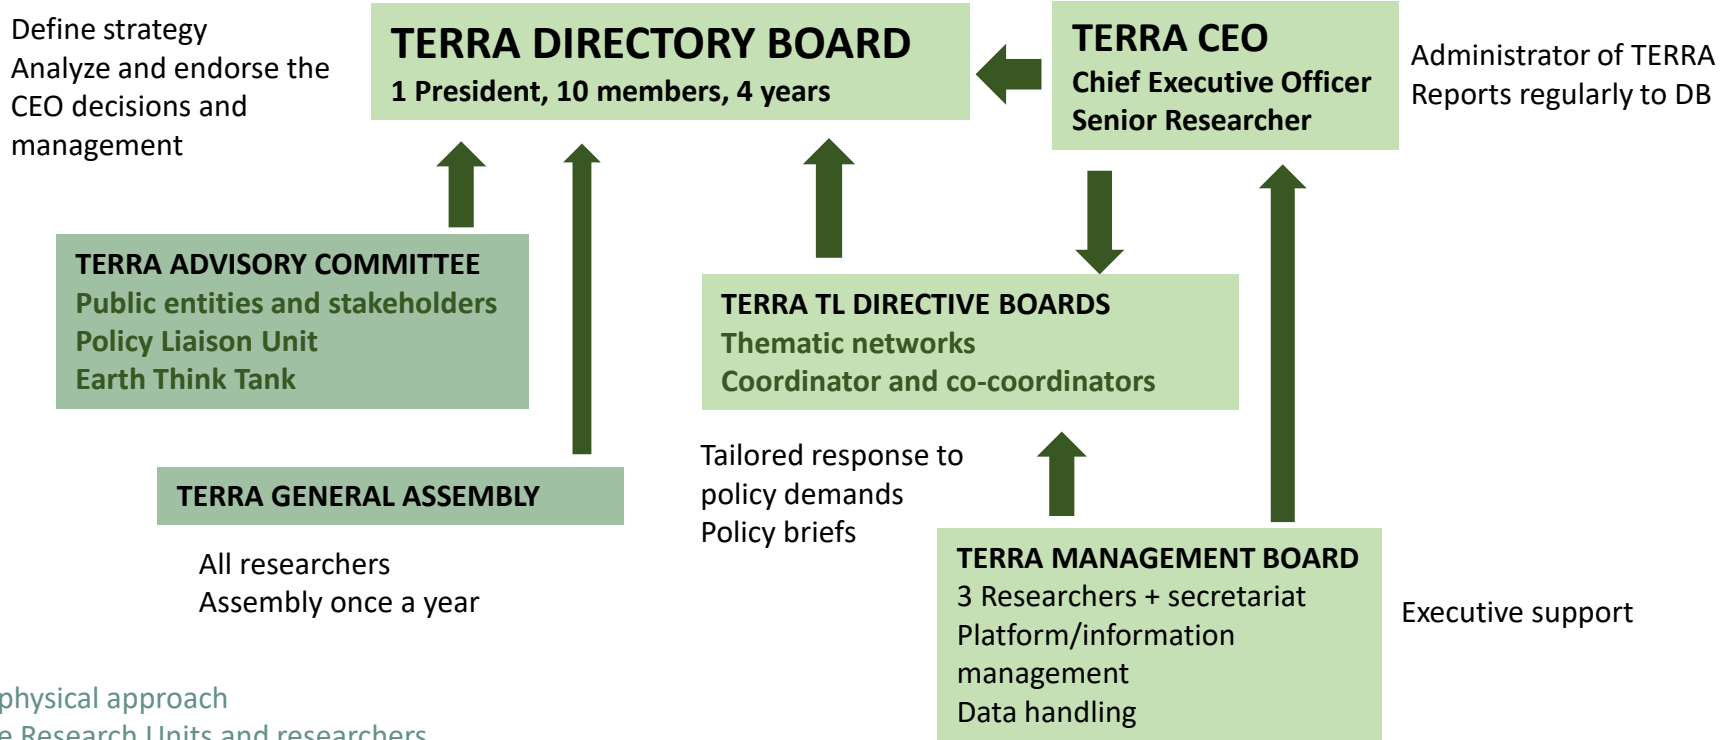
Define strategy
Analyze and endorse the CEO decisions and management

TERRA DIRECTORY BOARD
1 President, 10 members, 4 years

TERRA CEO
Chief Executive Officer
Senior Researcher

Administrator of TERRA
Reports regularly to DB

TERRA ADVISORY COMMITTEE
Public entities and stakeholders
Policy Liaison Unit
Earth Think Tank

TERRA TL DIRECTIVE BOARDS
Thematic networks
Coordinator and co-coordinators

TERRA GENERAL ASSEMBLY

All researchers
Assembly once a year

Tailored response to policy demands
Policy briefs

TERRA MANAGEMENT BOARD
3 Researchers + secretariat
Platform/information management
Data handling

Executive support

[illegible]physical approach
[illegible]e Research Units and researchers